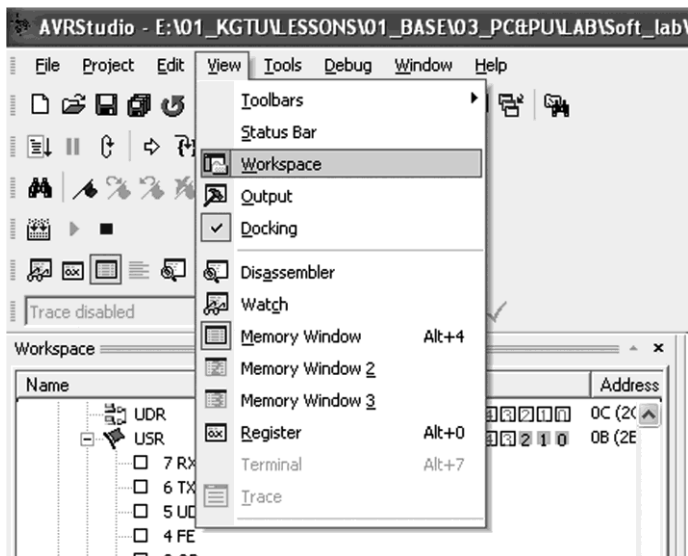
AVRStudio - E:\01_KGTU\LESSONS\01_BASE\03_PC&PU\LAB\Soft_lab\

File Project Edit View Tools Debug Window Help

Toolbars
Status Bar
Workspace
Output
Docking
Disassembler
Watch
Memory Window Alt+4
Memory Window 2
Memory Window 3
Register Alt+0
Terminal Alt+7
Trace

Trace disabled

Workspace

Name
UDR
USR
7 RX
6 TX
5 UD
4 FE

Address
0C (2C
0B (2E